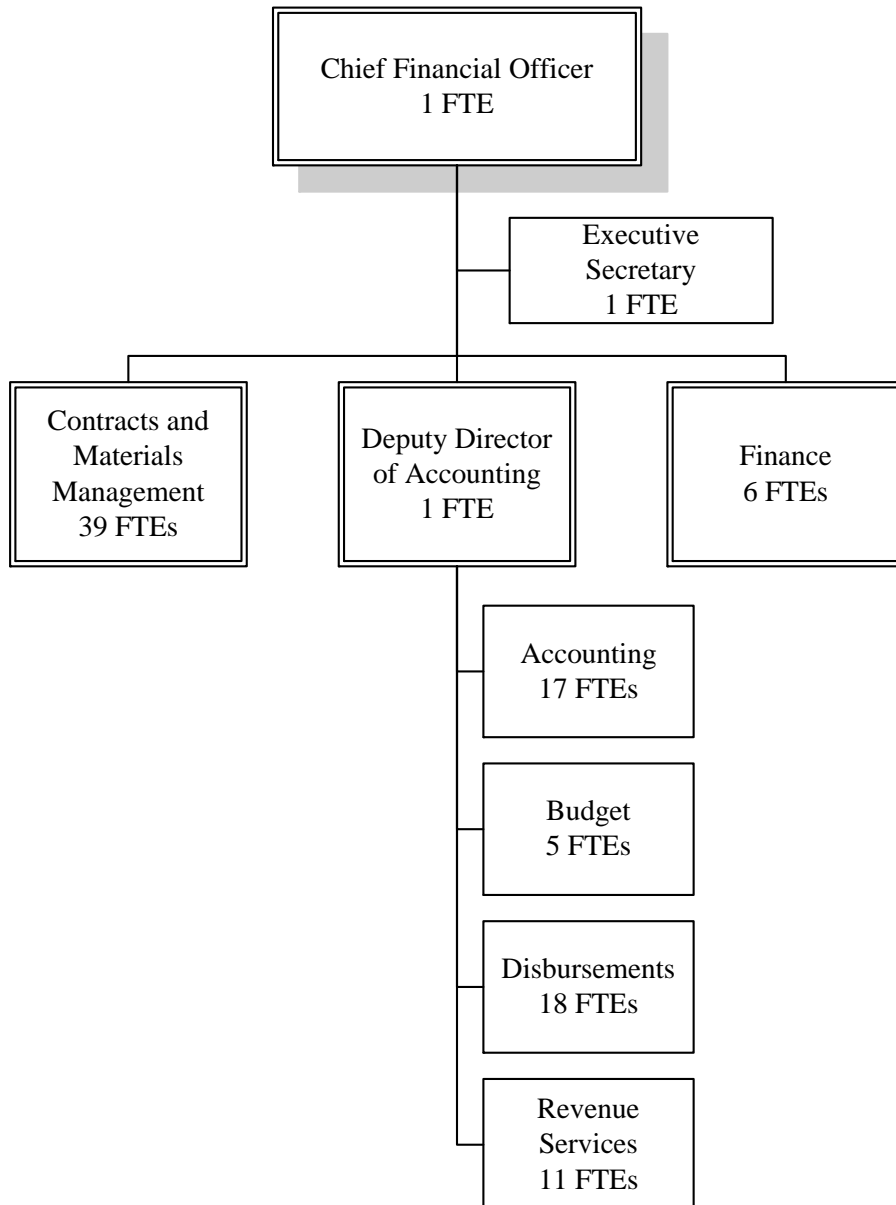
Chief Financial Officer
1 FTE

Executive Secretary
1 FTE

Contracts and Materials Management
39 FTEs

Deputy Director of Accounting
1 FTE

Finance
6 FTEs

Accounting
17 FTEs

Budget
5 FTEs

Disbursements
18 FTEs

Revenue Services
11 FTEs